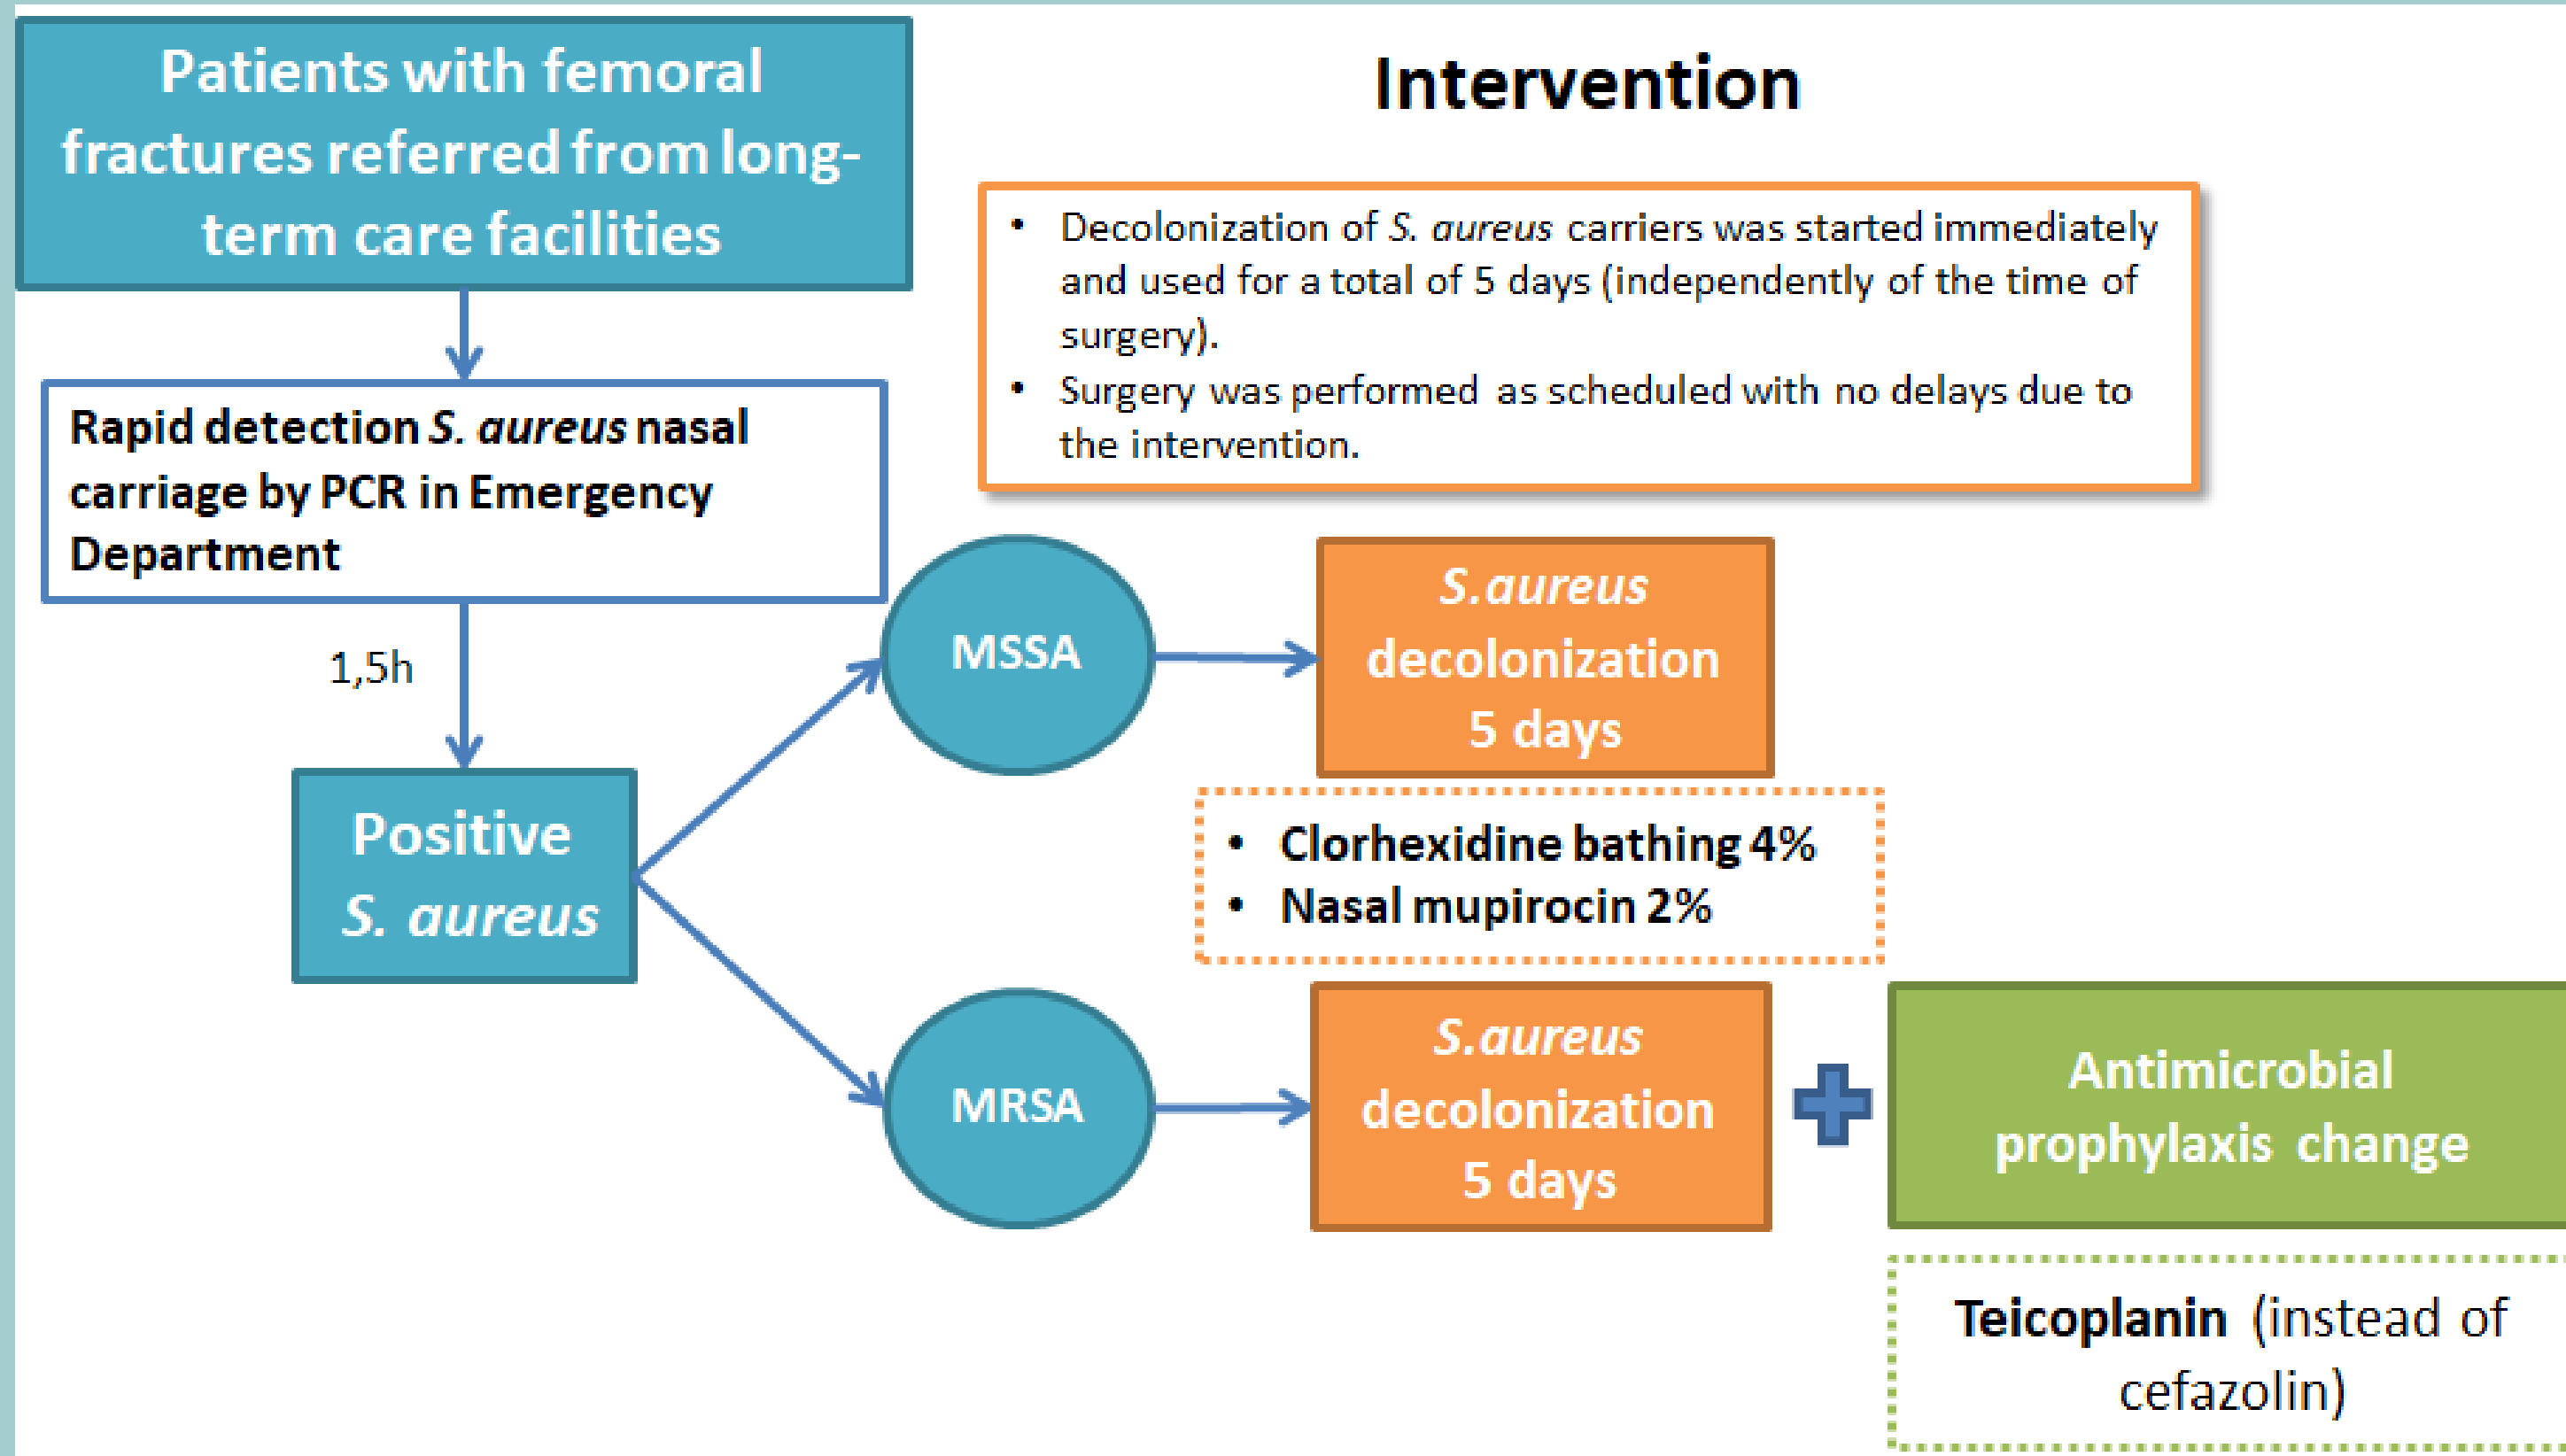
Patients with femoral fractures referred from long-term care facilities

Intervention

• Decolonization of S. aureus carriers was started immediately and used for a total of 5 days (independently of the time of surgery).
• Surgery was performed as scheduled with no delays due to the intervention.

Rapid detection S. aureus nasal carriage by PCR in Emergency Department

1,5h

Positive S. aureus

MSSA

S.aureus decolonization 5 days

• Clorhexidine bathing 4%
• Nasal mupirocin 2%

MRSA

S.aureus decolonization 5 days

Antimicrobial prophylaxis change

Teicoplanin (instead of cefazolin)